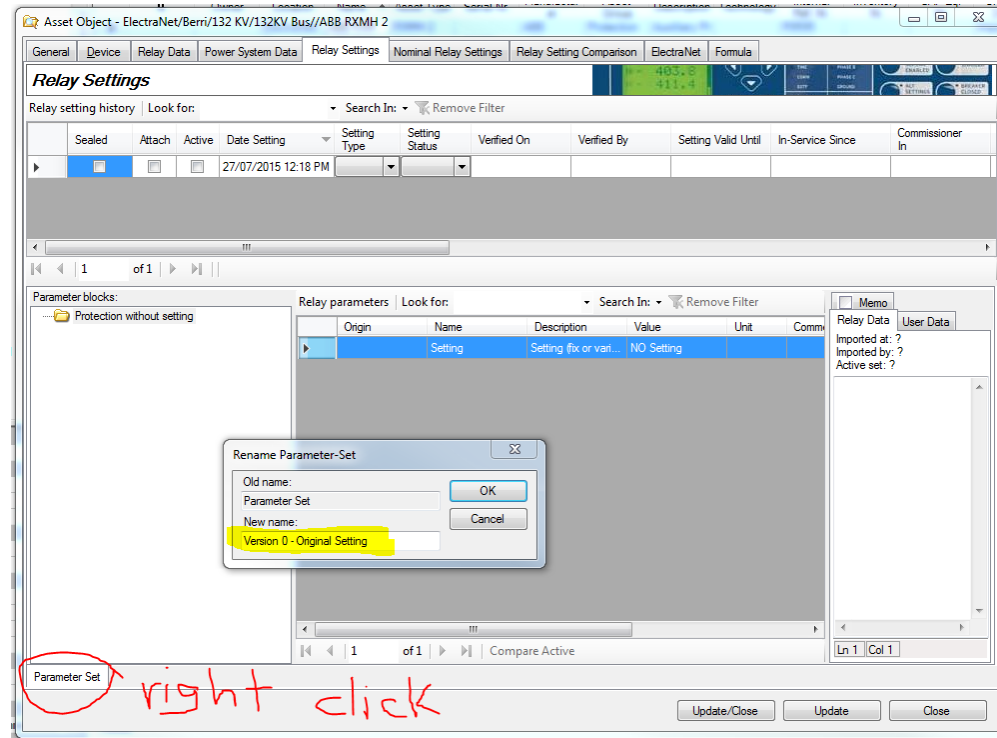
Asset Object - ElectraNet/Berri/132 KV/132KV Bus//ABB RXMH 2

General | Device | Relay Data | Power System Data | Relay Settings | Nominal Relay Settings | Relay Setting Comparison | ElectraNet | Formula

Relay Settings

403.8
411.4

Relay setting history | Look for: | Search In: | Remove Filter

| Sealed | Attach | Active | Date Setting | Setting Type | Setting Status | Verified On | Verified By | Setting Valid Until | In-Service Since | Commissioner In |
|---|---|---|---|---|---|---|---|---|---|---|
| | | | 27/07/2015 12:18 PM | | | | | | | |

1 of 1

Parameter blocks:
Protection without setting

Relay parameters | Look for: | Search In: | Remove Filter

| Origin | Name | Description | Value | Unit | Comme |
|---|---|---|---|---|---|
| | Setting | Setting (fix or vari... | NO Setting | | |

Memo
Relay Data | User Data
Imported at: ?
Imported by: ?
Active set: ?

Rename Parameter-Set
Old name:
Parameter Set
New name:
Version 0 - Original Setting
OK
Cancel

1 of 1 | Compare Active

Ln 1 | Col 1

Parameter Set

right click

Update/Close | Update | Close